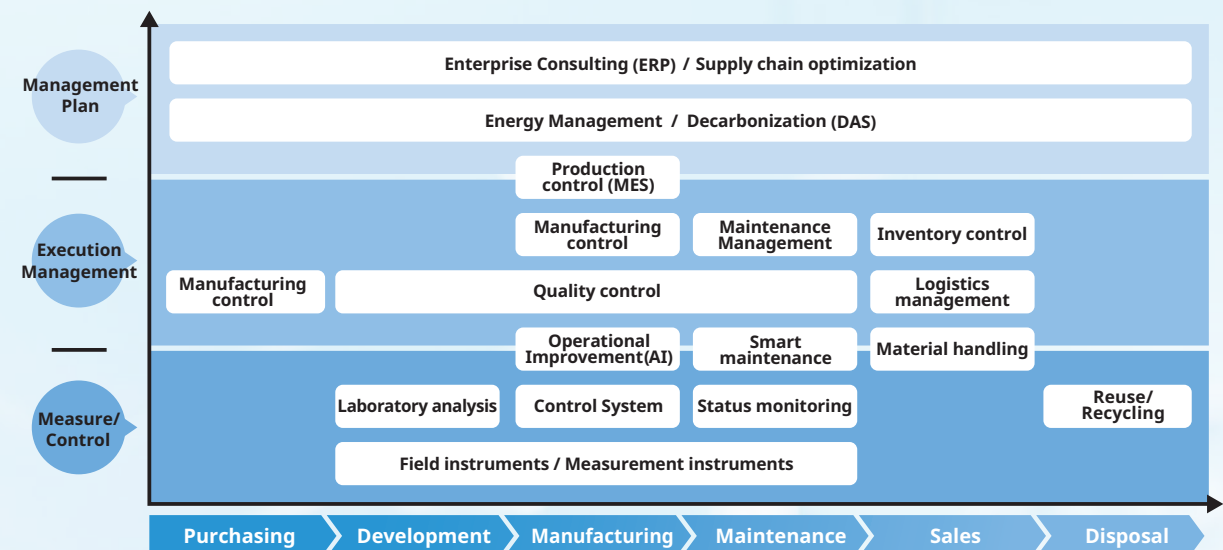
Management Plan

Execution Management

Measure/ Control

Enterprise Consulting (ERP) / Supply chain optimization

Energy Management / Decarbonization (DAS)

Production control (MES)

Manufacturing control

Maintenance Management

Inventory control

Manufacturing control

Quality control

Logistics management

Operational Improvement(AI)

Smart maintenance

Material handling

Laboratory analysis

Control System

Status monitoring

Reuse/ Recycling

Field instruments / Measurement instruments

Purchasing

Development

Manufacturing

Maintenance

Sales

Disposal